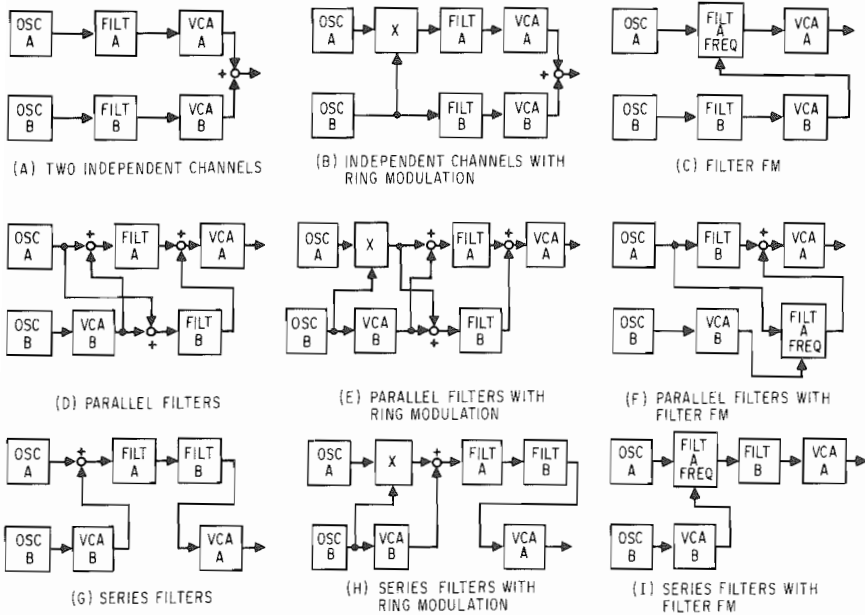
OSC A
FILT A
VCA A
+
+
OSC B
FILT B
VCA B
(A) TWO INDEPENDENT CHANNELS

OSC A
X
FILT A
VCA A
+
+
OSC B
FILT B
VCA B
(B) INDEPENDENT CHANNELS WITH RING MODULATION

OSC A
FILT A FREQ
VCA A
OSC B
FILT B
VCA B
(C) FILTER FM

OSC A
+
+
FILT A
+
+
VCA A
OSC B
VCA B
+
+
FILT B
(D) PARALLEL FILTERS

OSC A
X
+
+
FILT A
+
+
VCA A
OSC B
VCA B
+
+
FILT B
(E) PARALLEL FILTERS WITH RING MODULATION

OSC A
FILT B
+
+
VCA A
OSC B
VCA B
FILT A FREQ
(F) PARALLEL FILTERS WITH FILTER FM

OSC A
+
+
FILT A
FILT B
OSC B
VCA B
VCA A
(G) SERIES FILTERS

OSC A
X
+
+
FILT A
FILT B
OSC B
VCA B
VCA A
(H) SERIES FILTERS WITH RING MODULATION

OSC A
FILT A FREQ
FILT B
VCA A
OSC B
VCA B
(I) SERIES FILTERS WITH FILTER FM